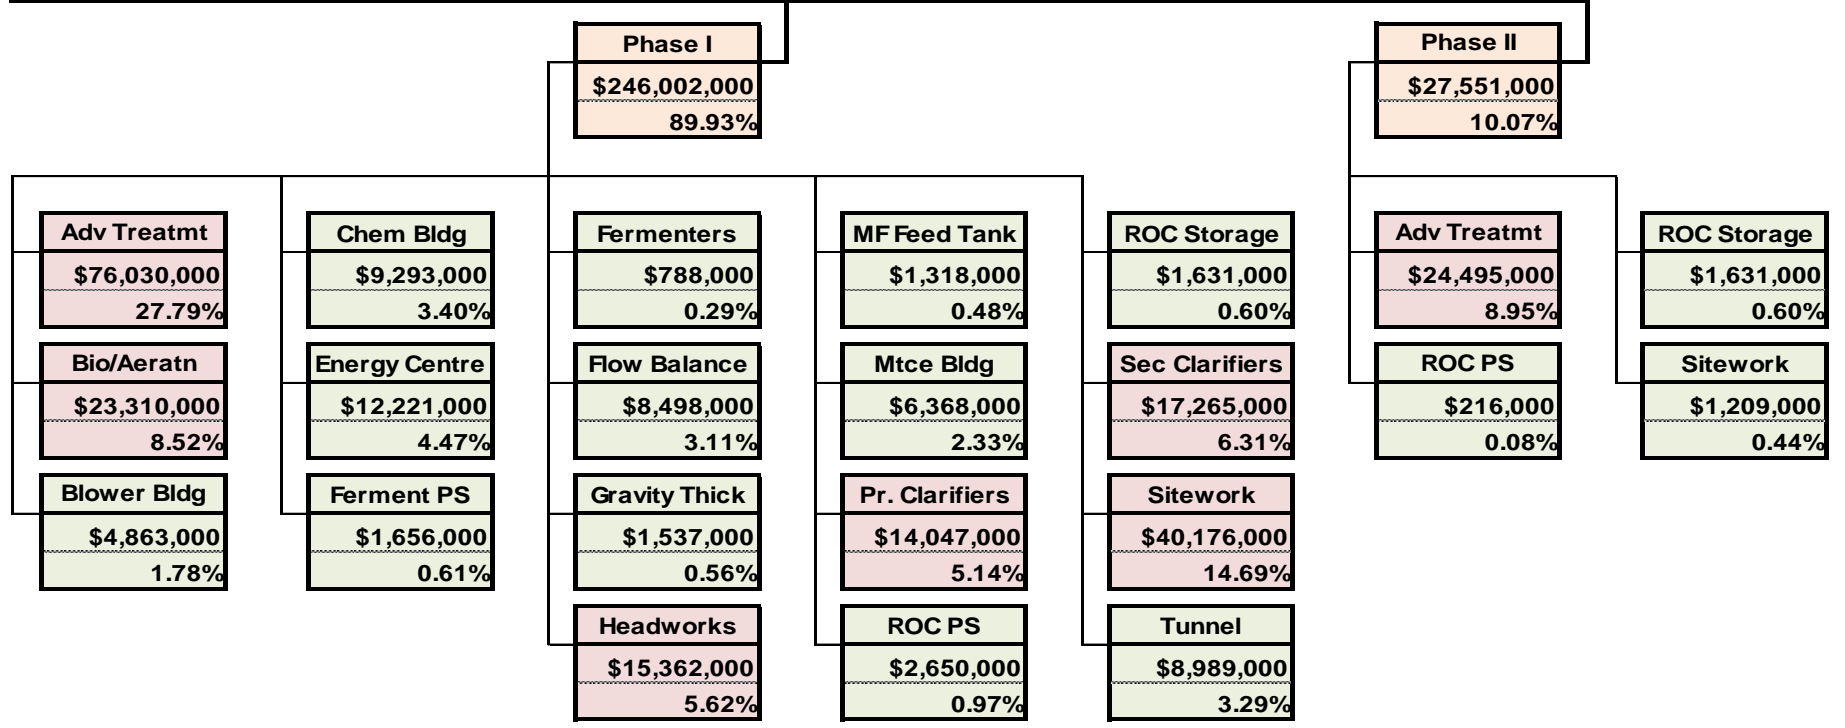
Phase I
$246,002,000
89.93%

Phase II
$27,551,000
10.07%

Adv Treatmt
$76,030,000
27.79%

Bio/Aeratn
$23,310,000
8.52%

Blower Bldg
$4,863,000
1.78%

Chem Bldg
$9,293,000
3.40%

Energy Centre
$12,221,000
4.47%

Ferment PS
$1,656,000
0.61%

Fermenters
$788,000
0.29%

Flow Balance
$8,498,000
3.11%

Gravity Thick
$1,537,000
0.56%

Headworks
$15,362,000
5.62%

MF Feed Tank
$1,318,000
0.48%

Mtce Bldg
$6,368,000
2.33%

Pr. Clarifiers
$14,047,000
5.14%

ROC PS
$2,650,000
0.97%

ROC Storage
$1,631,000
0.60%

Sec Clarifiers
$17,265,000
6.31%

Sitework
$40,176,000
14.69%

Tunnel
$8,989,000
3.29%

Adv Treatmt
$24,495,000
8.95%

ROC PS
$216,000
0.08%

ROC Storage
$1,631,000
0.60%

Sitework
$1,209,000
0.44%